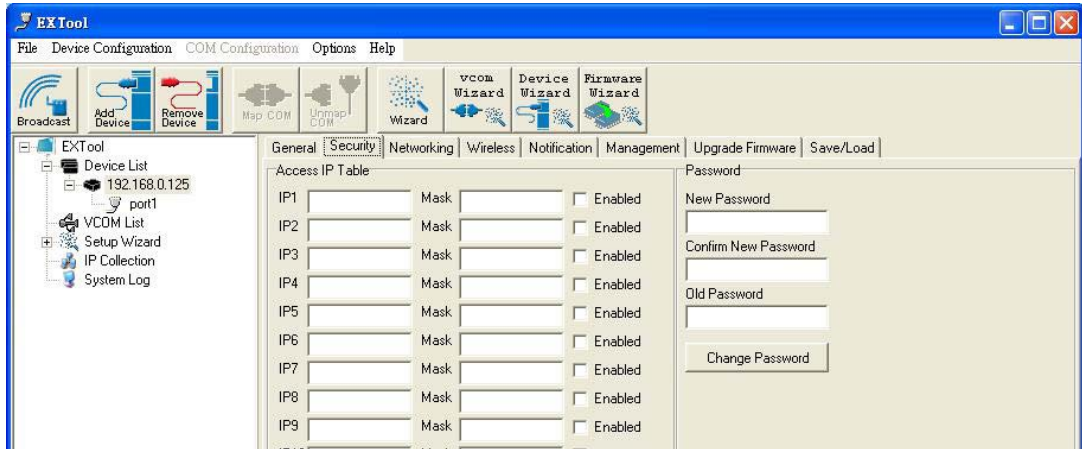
EXTool

File Device Configuration COM Configuration Options Help

Broadcast Add Device Remove Device Map COM Unmap COM Wizard vcom Wizard Device Wizard Firmware Wizard

EXTool
Device List
192.168.0.125
port1
VCOM List
Setup Wizard
IP Collection
System Log

General Security Networking Wireless Notification Management Upgrade Firmware Save/Load

Access IP Table

| | | | | |
|---|---|---|---|---|
| IP1 | | Mask | | Enabled |
| IP2 | | Mask | | Enabled |
| IP3 | | Mask | | Enabled |
| IP4 | | Mask | | Enabled |
| IP5 | | Mask | | Enabled |
| IP6 | | Mask | | Enabled |
| IP7 | | Mask | | Enabled |
| IP8 | | Mask | | Enabled |
| IP9 | | Mask | | Enabled |

Password
New Password
Confirm New Password
Old Password
Change Password